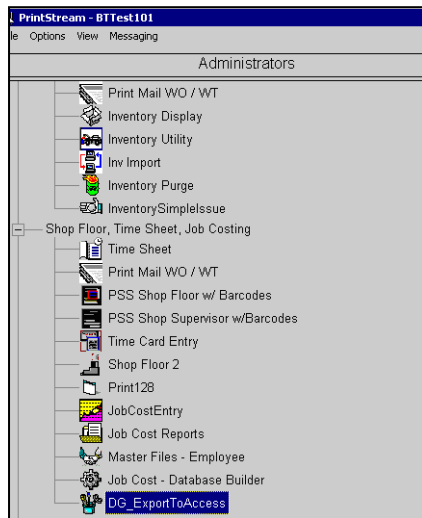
PrintStream - BTTest101
le Options View Messaging
Administrators
Print Mail WO / WT
Inventory Display
Inventory Utility
Inv Import
Inventory Purge
InventorySimpleIssue
Shop Floor, Time Sheet, Job Costing
Time Sheet
Print Mail WO / WT
PSS Shop Floor w/ Barcodes
PSS Shop Supervisor w/Barcodes
Time Card Entry
Shop Floor 2
Print128
JobCostEntry
Job Cost Reports
Master Files - Employee
Job Cost - Database Builder
DG_ExportToAccess